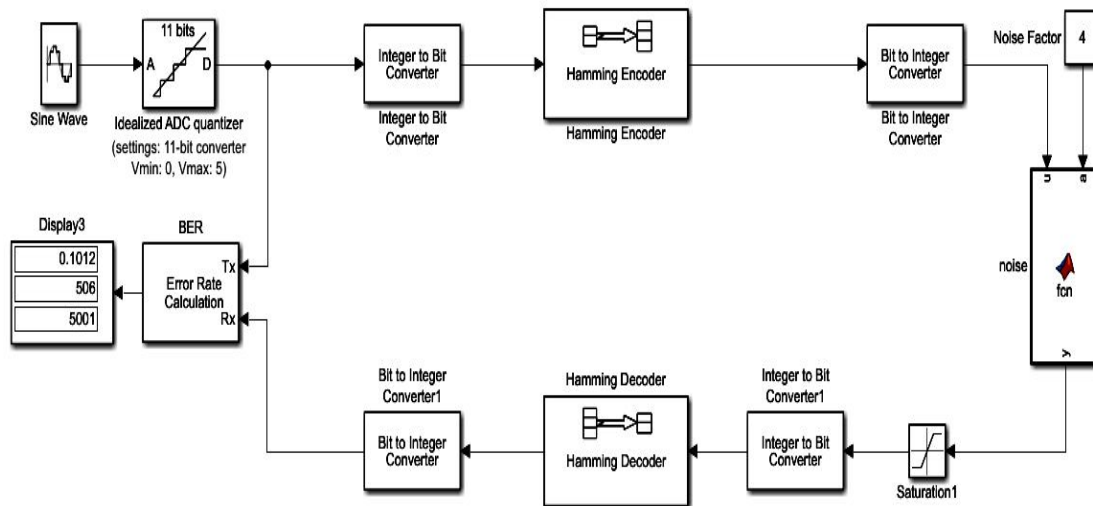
Sine Wave

11 bits
A
D
Idealized ADC quantizer
(settings: 11-bit converter
Vmin: 0, Vmax: 5)

Integer to Bit Converter
Integer to Bit Converter

Hamming Encoder
Hamming Encoder

Bit to Integer Converter
Bit to Integer Converter

Noise Factor
4

u
e
noise
fcn
y

Display3
0.1012
506
5001

BER
Tx
Error Rate Calculation
Rx

Bit to Integer Converter1
Bit to Integer Converter

Hamming Decoder
Hamming Decoder

Integer to Bit Converter1
Integer to Bit Converter

Saturation1